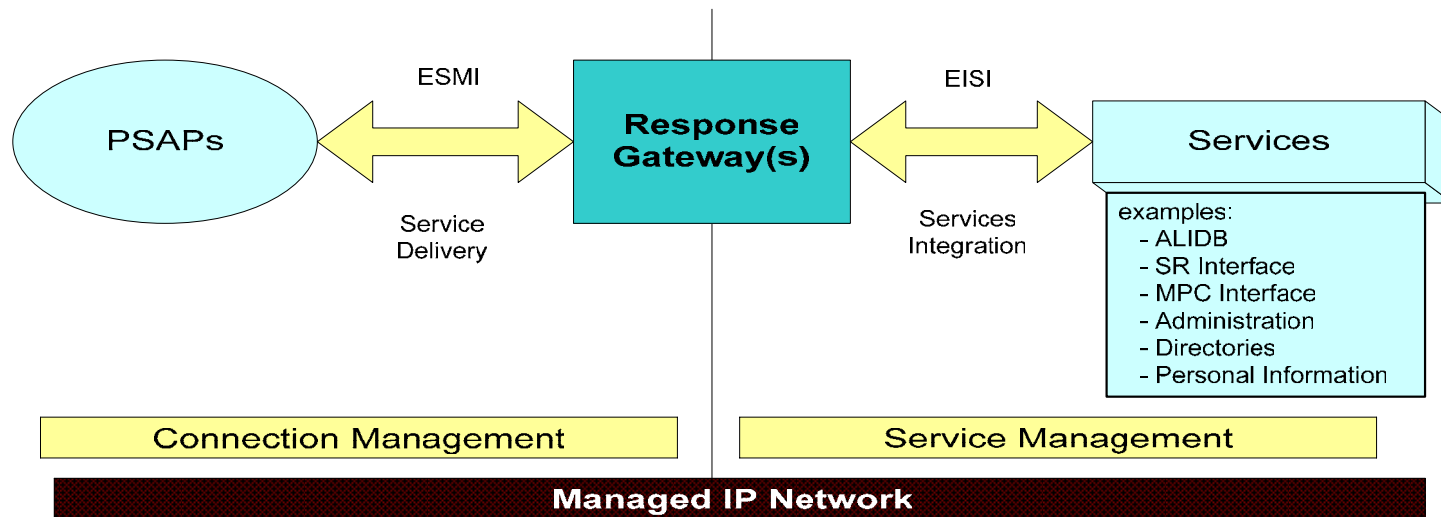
ESMI

PSAPs

Service Delivery

Response Gateway(s)

EISI

Services Integration

Services

examples:
- ALIDB
- SR Interface
- MPC Interface
- Administration
- Directories
- Personal Information

Connection Management

Service Management

Managed IP Network